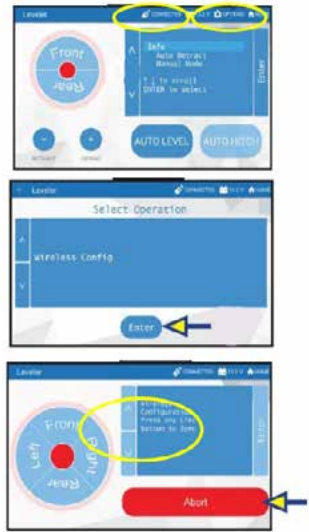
Leveler
CONNECTED
12.1 V
OPTIONS
HOME
Front
Rear
Info
Auto Retract
Manual Mode
^ | to scroll
ENTER to select
Enter
AUTO LEVEL
AUTO HITCH

Leveler
CONNECTED
12.1 V
HOME
Select Operation
Wireless Config
Enter

Leveler
CONNECTED
12.1 V
HOME
Front
Left
Right
Rear
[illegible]
Configuration
Press any Lev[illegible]
Button to Dete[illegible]
Enter
Abort